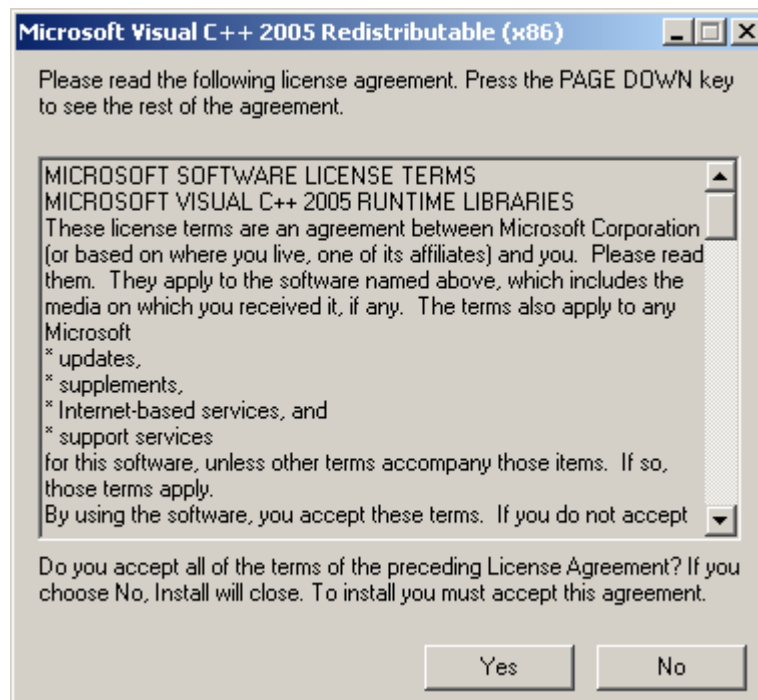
Microsoft Visual C++ 2005 Redistributable (x86)

Please read the following license agreement. Press the PAGE DOWN key to see the rest of the agreement.

MICROSOFT SOFTWARE LICENSE TERMS
MICROSOFT VISUAL C++ 2005 RUNTIME LIBRARIES
These license terms are an agreement between Microsoft Corporation (or based on where you live, one of its affiliates) and you. Please read them. They apply to the software named above, which includes the media on which you received it, if any. The terms also apply to any Microsoft
* updates,
* supplements,
* Internet-based services, and
* support services
for this software, unless other terms accompany those items. If so, those terms apply.
By using the software, you accept these terms. If you do not accept

Do you accept all of the terms of the preceding License Agreement? If you choose No, Install will close. To install you must accept this agreement.

Yes No